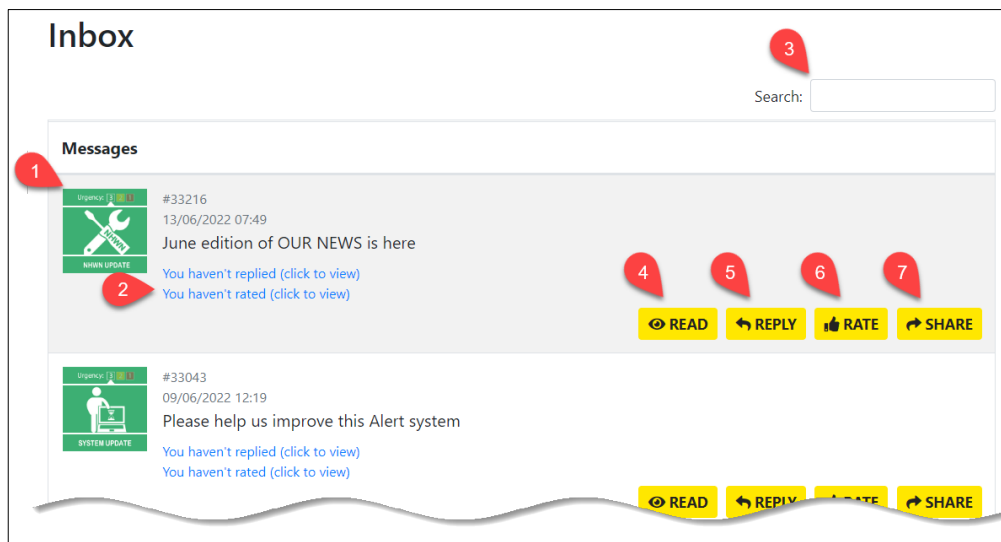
Inbox

3

Search:

Messages

1

Urgency: 3 2 1

NHWN

NHWN UPDATE

#33216
13/06/2022 07:49
June edition of OUR NEWS is here

You haven't replied (click to view)
2
You haven't rated (click to view)

4 5 6 7

READ REPLY RATE SHARE

Urgency: 3 2 1

SYSTEM UPDATE

#33043
09/06/2022 12:19
Please help us improve this Alert system

You haven't replied (click to view)
You haven't rated (click to view)

READ REPLY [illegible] SHARE